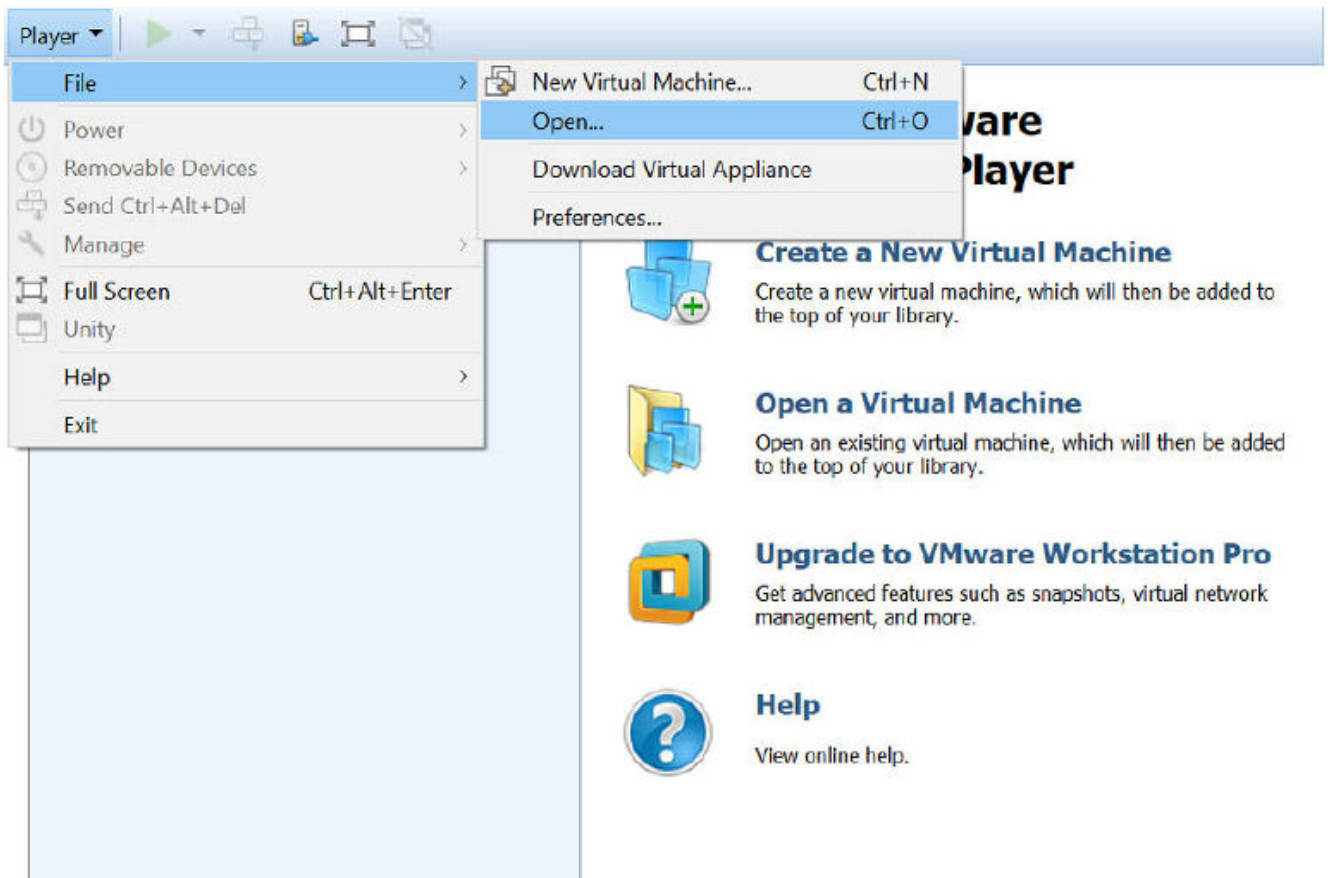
Player

File
Power
Removable Devices
Send Ctrl+Alt+Del
Manage
Full Screen Ctrl+Alt+Enter
Unity
Help
Exit

New Virtual Machine... Ctrl+N
Open... Ctrl+O
Download Virtual Appliance
Preferences...

ware
Player

Create a New Virtual Machine
Create a new virtual machine, which will then be added to the top of your library.

Open a Virtual Machine
Open an existing virtual machine, which will then be added to the top of your library.

Upgrade to VMware Workstation Pro
Get advanced features such as snapshots, virtual network management, and more.

Help
View online help.